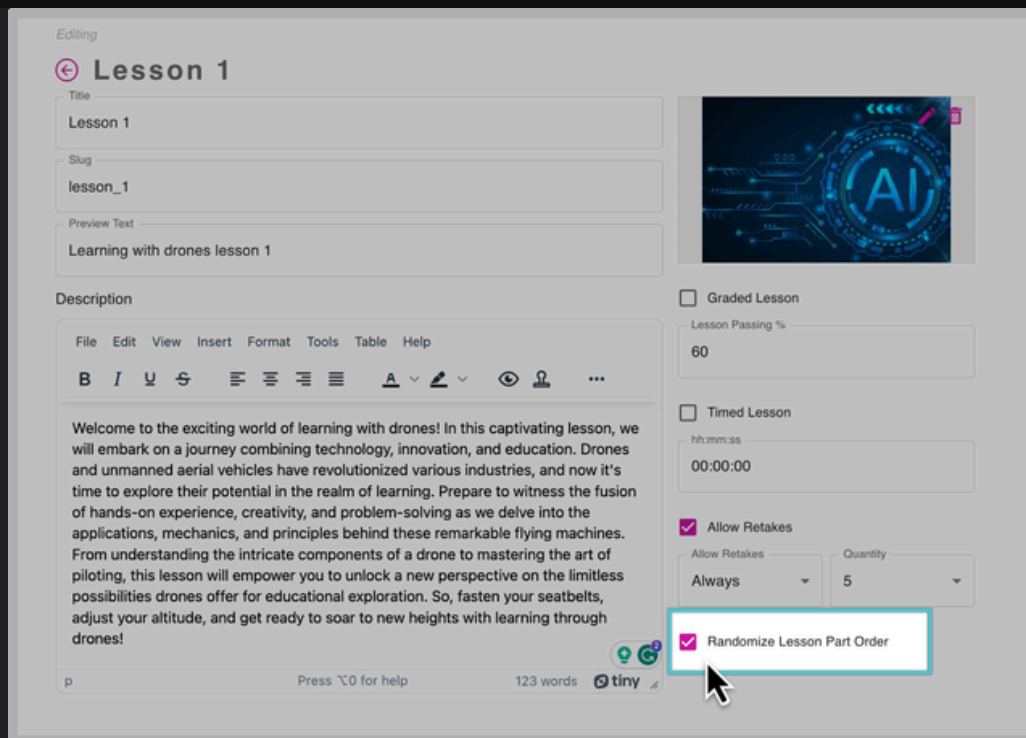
Editing

Lesson 1

Title
Lesson 1

Slug
lesson_1

Preview Text
Learning with drones lesson 1

Description

File Edit View Insert Format Tools Table Help

B I U S A ...

Welcome to the exciting world of learning with drones! In this captivating lesson, we will embark on a journey combining technology, innovation, and education. Drones and unmanned aerial vehicles have revolutionized various industries, and now it's time to explore their potential in the realm of learning. Prepare to witness the fusion of hands-on experience, creativity, and problem-solving as we delve into the applications, mechanics, and principles behind these remarkable flying machines. From understanding the intricate components of a drone to mastering the art of piloting, this lesson will empower you to unlock a new perspective on the limitless possibilities drones offer for educational exploration. So, fasten your seatbelts, adjust your altitude, and get ready to soar to new heights with learning through drones!

p Press ⌥0 for help 123 words tiny

AI

Graded Lesson

Lesson Passing %
60

Timed Lesson

hh:mm:ss
00:00:00

Allow Retakes

Allow Retakes
Always

Quantity
5

Randomize Lesson Part Order